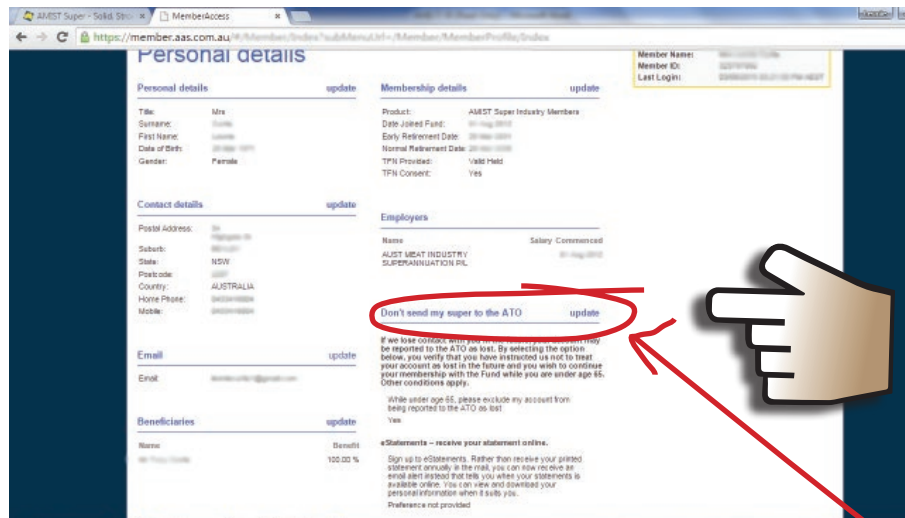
AMIST Super - Solid, Stro ×
MemberAccess ×

https://member.aas.com.au/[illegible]

Personal details

Member Name: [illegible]
Member ID: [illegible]
Last Login: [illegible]

Personal details update

Title: Mrs
Surname: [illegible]
First Name: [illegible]
Date of Birth: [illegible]
Gender: Female

Membership details update

Product: AMIST Super Industry Members
Date Joined Fund: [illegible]
Early Retirement Date: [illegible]
Normal Retirement Date: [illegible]
TFN Provided: Valid Held
TFN Consent: Yes

Contact details update

Postal Address: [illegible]
Suburb: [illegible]
State: NSW
Postcode: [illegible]
Country: AUSTRALIA
Home Phone: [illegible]
Mobile: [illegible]

Employers

| Name | Salary | Commenced |
|---|---|---|
| AUST MEAT INDUSTRY SUPERANNUATION P/L | | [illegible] |

Don't send my super to the ATO update

If we lose contact with you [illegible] may be reported to the ATO as lost. By selecting the option below, you verify that you have instructed us not to treat your account as lost in the future and you wish to continue your membership with the Fund while you are under age 65. Other conditions apply.

While under age 65, please exclude my account from being reported to the ATO as lost
Yes

Email update

Email: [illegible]

Beneficiaries update

| Name | Benefit |
|---|---|
| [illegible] | 100.00 % |

eStatements – receive your statement online.

Sign up to eStatements. Rather than receive your printed statement annually in the mail, you can now receive an email alert instead that tells you when your statements is available online. You can view and download your personal information when it suits you.

Preference not provided